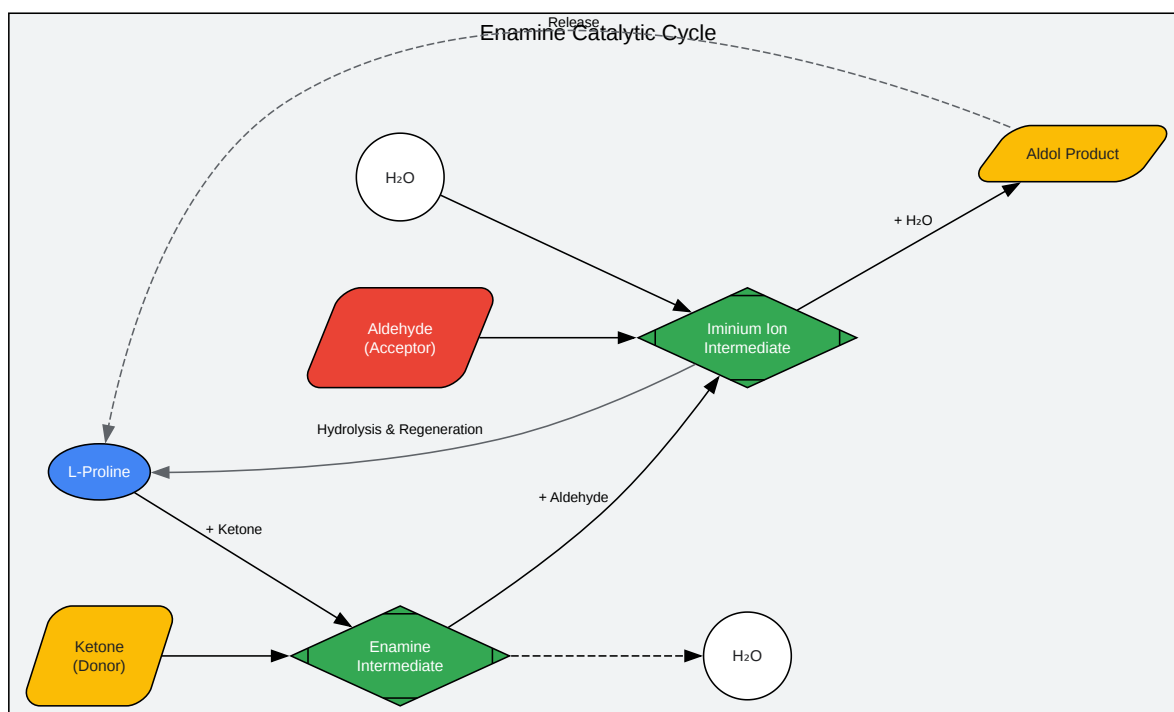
Release
Enamine Catalytic Cycle

$H_2O$

Aldol Product

+ $H_2O$

Aldehyde
(Acceptor)

Iminium Ion
Intermediate

Hydrolysis & Regeneration

L-Proline

+ Aldehyde

+ Ketone

Ketone
(Donor)

Enamine
Intermediate

$H_2O$